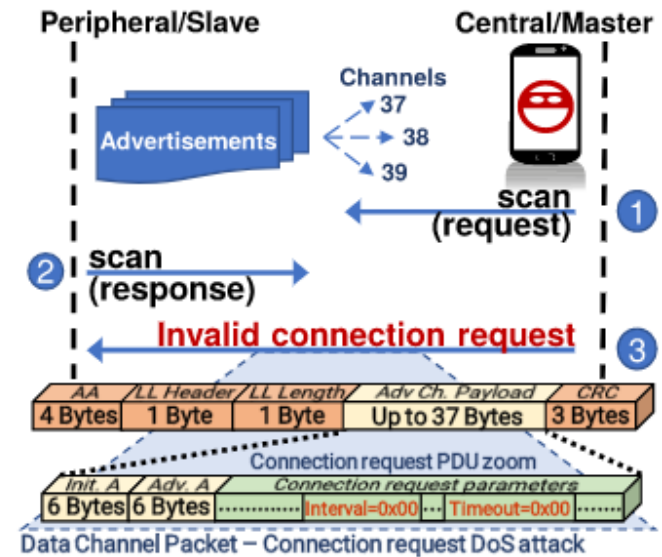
Peripheral/Slave

Central/Master

Channels

Advertisements

37

38

39

scan (request)

1

2

scan (response)

Invalid connection request

3

| AA | LL Header | LL Length | Adv Ch. Payload | CRC |
|---|---|---|---|---|
| 4 Bytes | 1 Byte | 1 Byte | Up to 37 Bytes | 3 Bytes |

Connection request PDU zoom

| Init. A | Adv. A | Connection request parameters |
|---|---|---|
| 6 Bytes | 6 Bytes | ........... Interval=0x00 ... Timeout=0x00 ....... |

Data Channel Packet – Connection request DoS attack